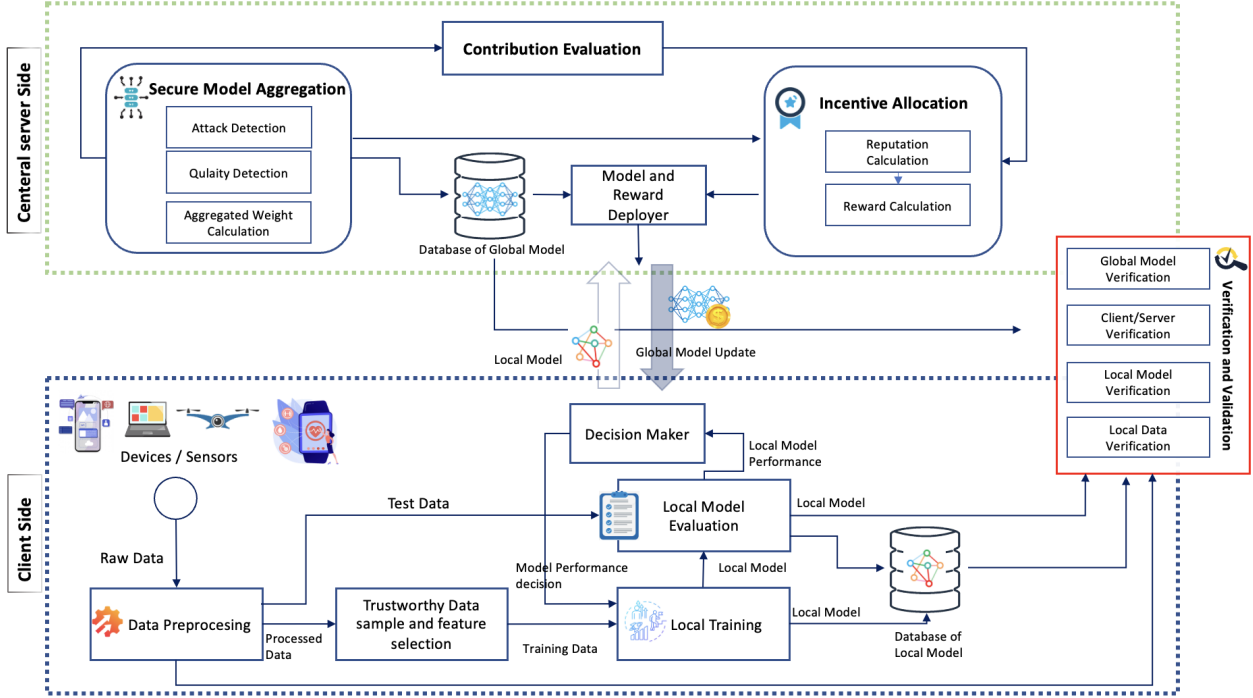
Centeral server Side

Contribution Evaluation

Secure Model Aggregation

Attack Detection

Qulaity Detection

Aggregated Weight Calculation

Database of Global Model

Model and Reward Deployer

Incentive Allocation

Reputation Calculation

Reward Calculation

Local Model

Global Model Update

Verification and Validation

Global Model Verification

Client/Server Verification

Local Model Verification

Local Data Verification

Client Side

Devices / Sensors

Raw Data

Decision Maker

Local Model Performance

Test Data

Local Model Evaluation

Local Model

Model Performance decision

Local Model

Data Preprocesing

Processed Data

Trustworthy Data sample and feature selection

Training Data

Local Training

Local Model

Database of Local Model